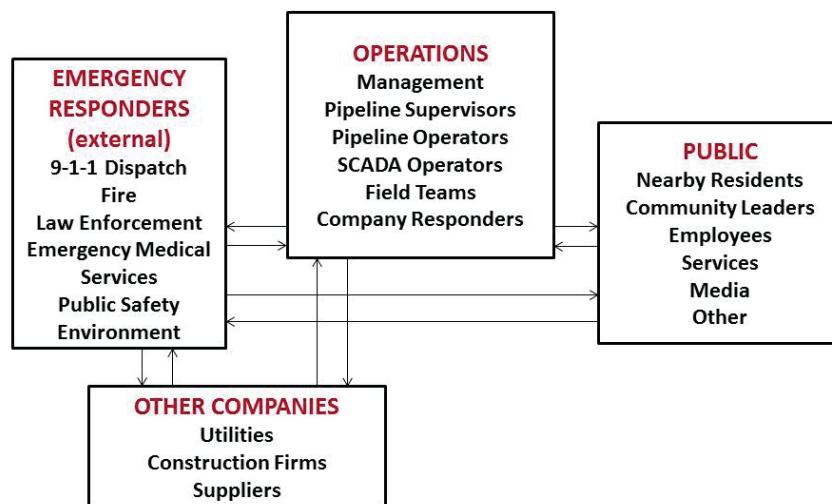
EMERGENCY RESPONDERS (external)
9-1-1 Dispatch
Fire
Law Enforcement
Emergency Medical Services
Public Safety
Environment

OPERATIONS
Management
Pipeline Supervisors
Pipeline Operators
SCADA Operators
Field Teams
Company Responders

PUBLIC
Nearby Residents
Community Leaders
Employees
Services
Media
Other

OTHER COMPANIES
Utilities
Construction Firms
Suppliers